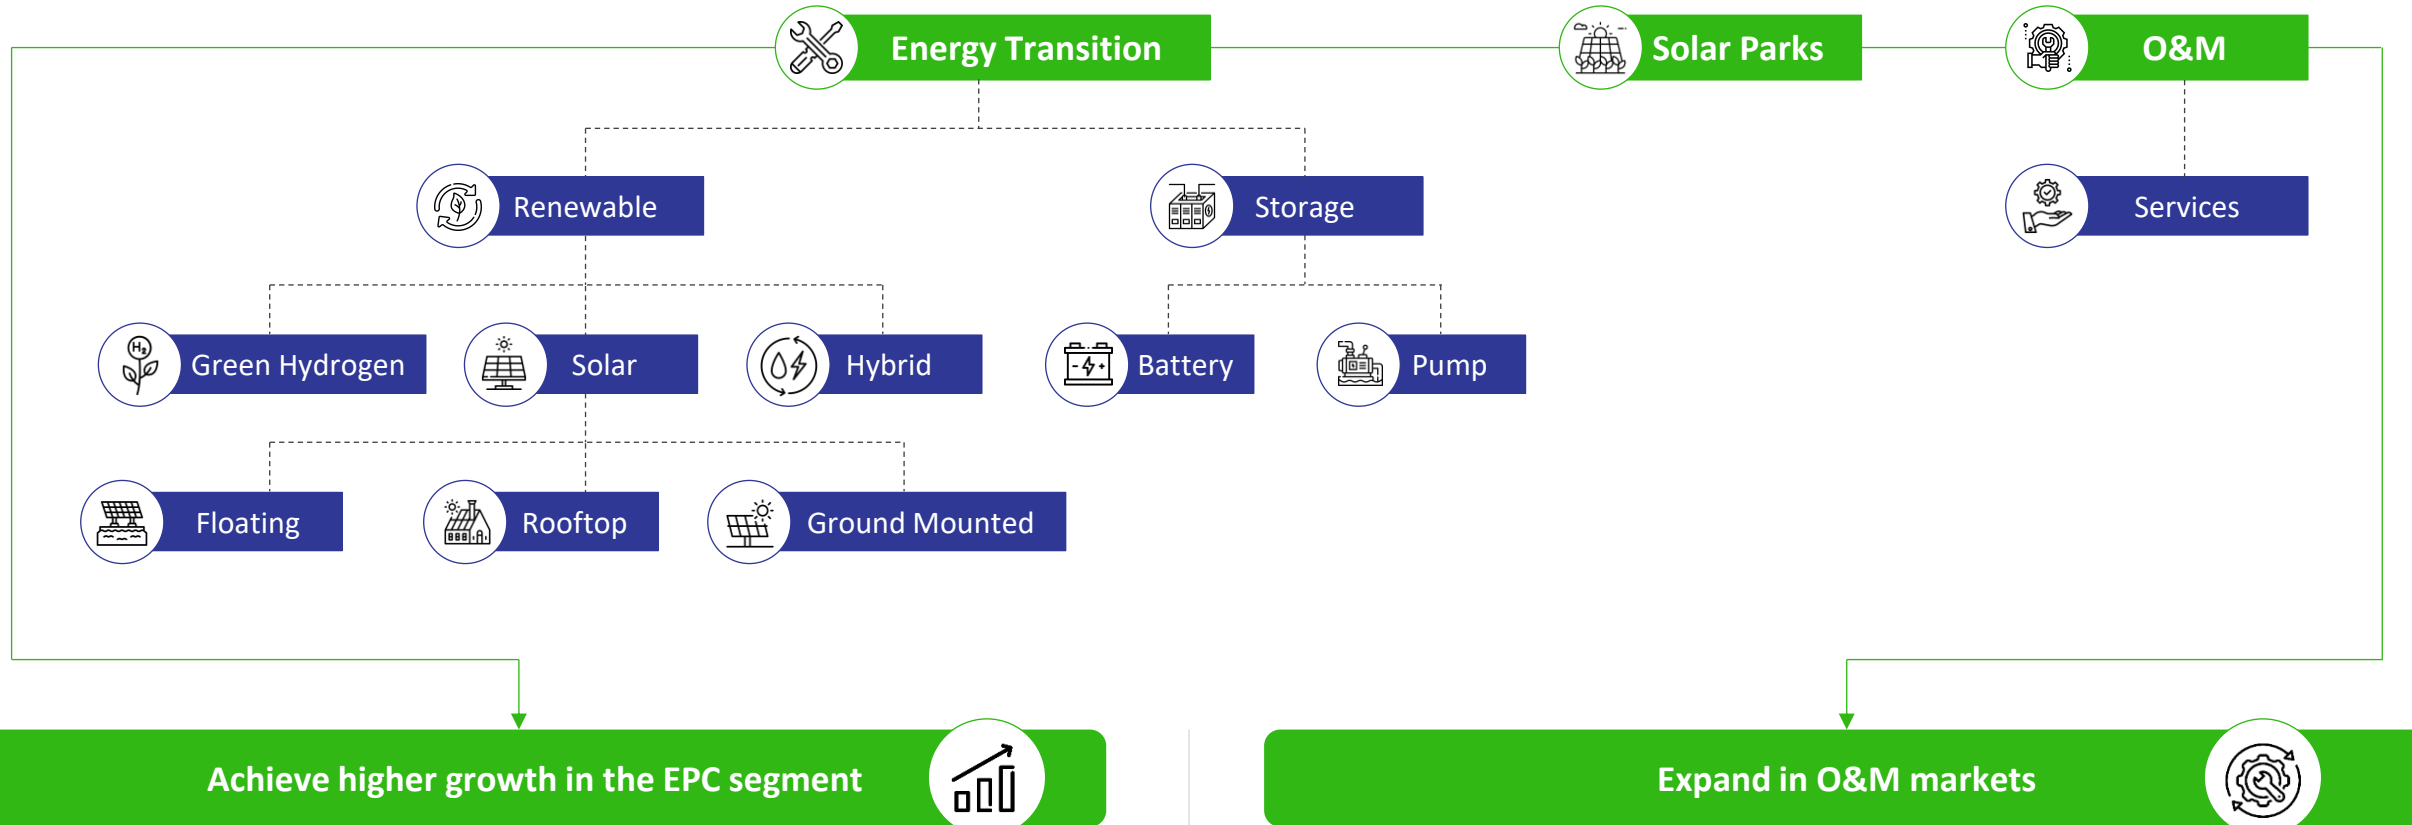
Energy Transition

Solar Parks

O&M

Renewable

Storage

Services

Green Hydrogen

Solar

Hybrid

Battery

Pump

Floating

Rooftop

Ground Mounted

Achieve higher growth in the EPC segment

Expand in O&M markets